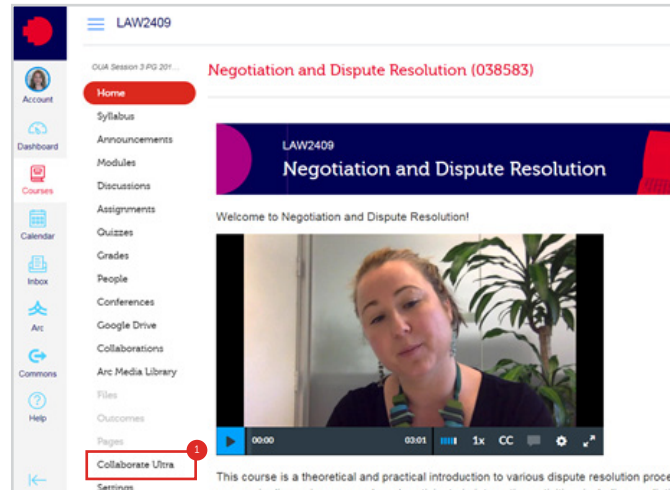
LAW2409

Account
Dashboard
Courses
Calendar
Inbox
Arc
Commons
Help

OUA Session 3 PG 201...

Home
Syllabus
Announcements
Modules
Discussions
Assignments
Quizzes
Grades
People
Conferences
Google Drive
Collaborations
Arc Media Library
Files
Outcomes
Pages
Collaborate Ultra
Settings

1

Negotiation and Dispute Resolution (038583)

LAW2409
Negotiation and Dispute Resolution

Welcome to Negotiation and Dispute Resolution!

00:00 03:01 1x CC

This course is a theoretical and practical introduction to various dispute resolution proc